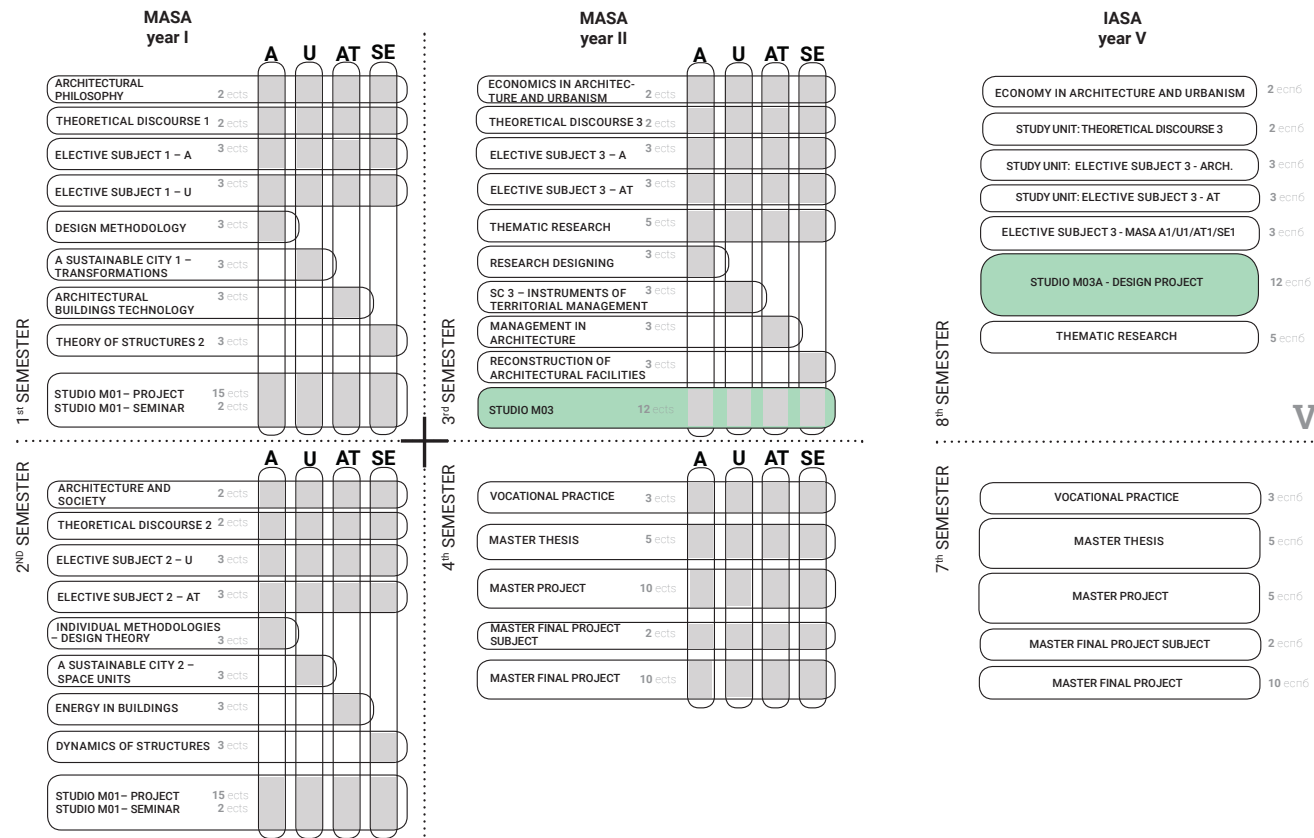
MASA
year I

A U AT SE

ARCHITECTURAL PHILOSOPHY 2 ects
THEORETICAL DISCOURSE 1 2 ects
ELECTIVE SUBJECT 1 – A 3 ects
ELECTIVE SUBJECT 1 – U 3 ects
DESIGN METHODOLOGY 3 ects
A SUSTAINABLE CITY 1 – TRANSFORMATIONS 3 ects
ARCHITECTURAL BUILDINGS TECHNOLOGY 3 ects
THEORY OF STRUCTURES 2 3 ects
STUDIO M01– PROJECT 15 ects
STUDIO M01– SEMINAR 2 ects

1st SEMESTER

2ND SEMESTER

A U AT SE

ARCHITECTURE AND SOCIETY 2 ects
THEORETICAL DISCOURSE 2 2 ects
ELECTIVE SUBJECT 2 – U 3 ects
ELECTIVE SUBJECT 2 – AT 3 ects
INDIVIDUAL METHODOLOGIES – DESIGN THEORY 3 ects
A SUSTAINABLE CITY 2 – SPACE UNITS 3 ects
ENERGY IN BUILDINGS 3 ects
DYNAMICS OF STRUCTURES 3 ects
STUDIO M01– PROJECT 15 ects
STUDIO M01– SEMINAR 2 ects

MASA
year II

A U AT SE

ECONOMICS IN ARCHITECTURE AND URBANISM 2 ects
THEORETICAL DISCOURSE 3 2 ects
ELECTIVE SUBJECT 3 – A 3 ects
ELECTIVE SUBJECT 3 – AT 3 ects
THEMATIC RESEARCH 5 ects
RESEARCH DESIGNING 3 ects
SC 3 – INSTRUMENTS OF TERRITORIAL MANAGEMENT 3 ects
MANAGEMENT IN ARCHITECTURE 3 ects
RECONSTRUCTION OF ARCHITECTURAL FACILITIES 3 ects
STUDIO M03 12 ects

3rd SEMESTER

4th SEMESTER

A U AT SE

VOCATIONAL PRACTICE 3 ects
MASTER THESIS 5 ects
MASTER PROJECT 10 ects
MASTER FINAL PROJECT SUBJECT 2 ects
MASTER FINAL PROJECT 10 ects

IASA
year V

ECONOMY IN ARCHITECTURE AND URBANISM 2 ecn6
STUDY UNIT: THEORETICAL DISCOURSE 3 2 ecn6
STUDY UNIT: ELECTIVE SUBJECT 3 - ARCH. 3 ecn6
STUDY UNIT: ELECTIVE SUBJECT 3 - AT 3 ecn6
ELECTIVE SUBJECT 3 - MASA A1/U1/AT1/SE1 3 ecn6
STUDIO M03A - DESIGN PROJECT 12 ecn6
THEMATIC RESEARCH 5 ecn6

8th SEMESTER

V

7th SEMESTER

VOCATIONAL PRACTICE 3 ecn6
MASTER THESIS 5 ecn6
MASTER PROJECT 5 ecn6
MASTER FINAL PROJECT SUBJECT 2 ecn6
MASTER FINAL PROJECT 10 ecn6